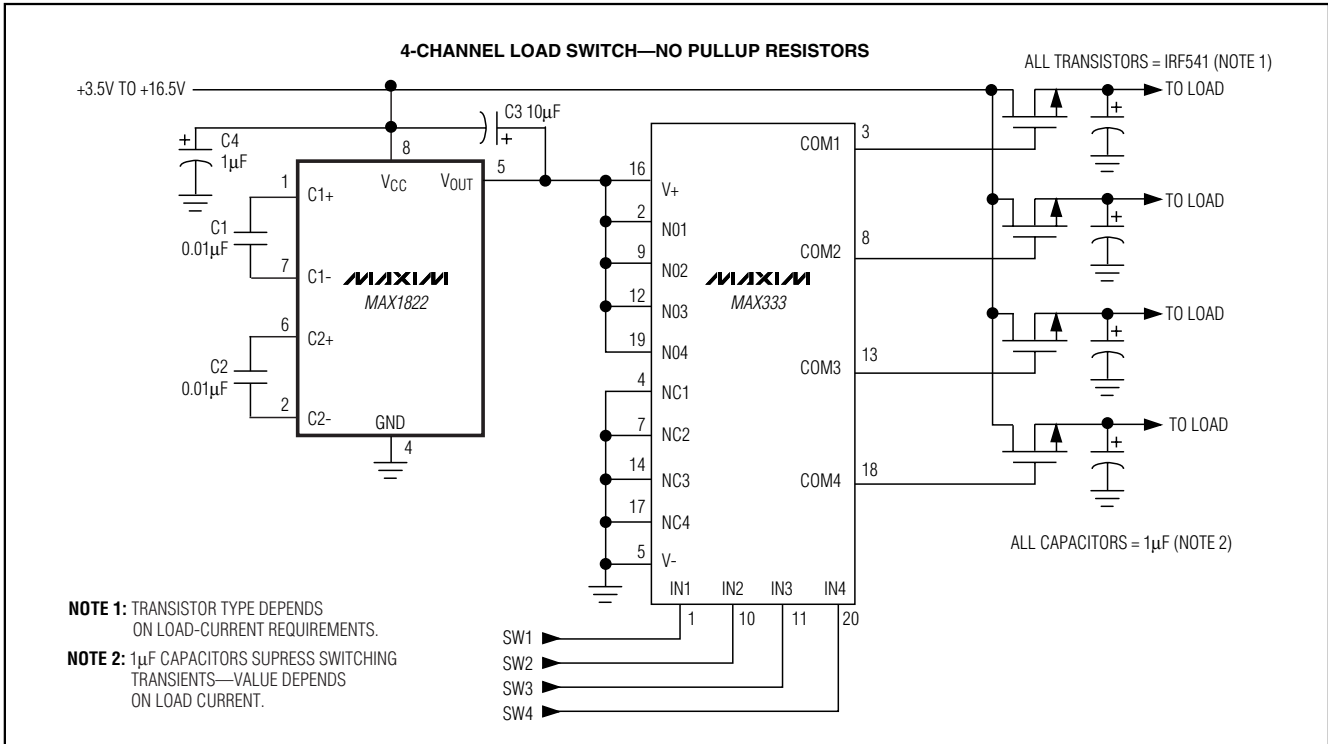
4-CHANNEL LOAD SWITCH—NO PULLUP RESISTORS

ALL TRANSISTORS = IRF541 (NOTE 1)

+3.5V TO +16.5V

C3 10μF

C4 1μF

8

$V_{CC}$

$V_{OUT}$

5

1

C1+

C1 0.01μF

7

C1-

MAXIM

MAX1822

6

C2+

C2 0.01μF

2

C2-

GND

4

16 V+

2 N01

9 N02

12 N03

19 N04

4 NC1

7 NC2

14 NC3

17 NC4

5 V-

MAXIM

MAX333

COM1 3

COM2 8

COM3 13

COM4 18

IN1 IN2 IN3 IN4

1 10 11 20

SW1

SW2

SW3

SW4

TO LOAD

TO LOAD

TO LOAD

TO LOAD

ALL CAPACITORS = 1μF (NOTE 2)

NOTE 1: TRANSISTOR TYPE DEPENDS ON LOAD-CURRENT REQUIREMENTS.

NOTE 2: 1μF CAPACITORS SUPRESS SWITCHING TRANSIENTS—VALUE DEPENDS ON LOAD CURRENT.